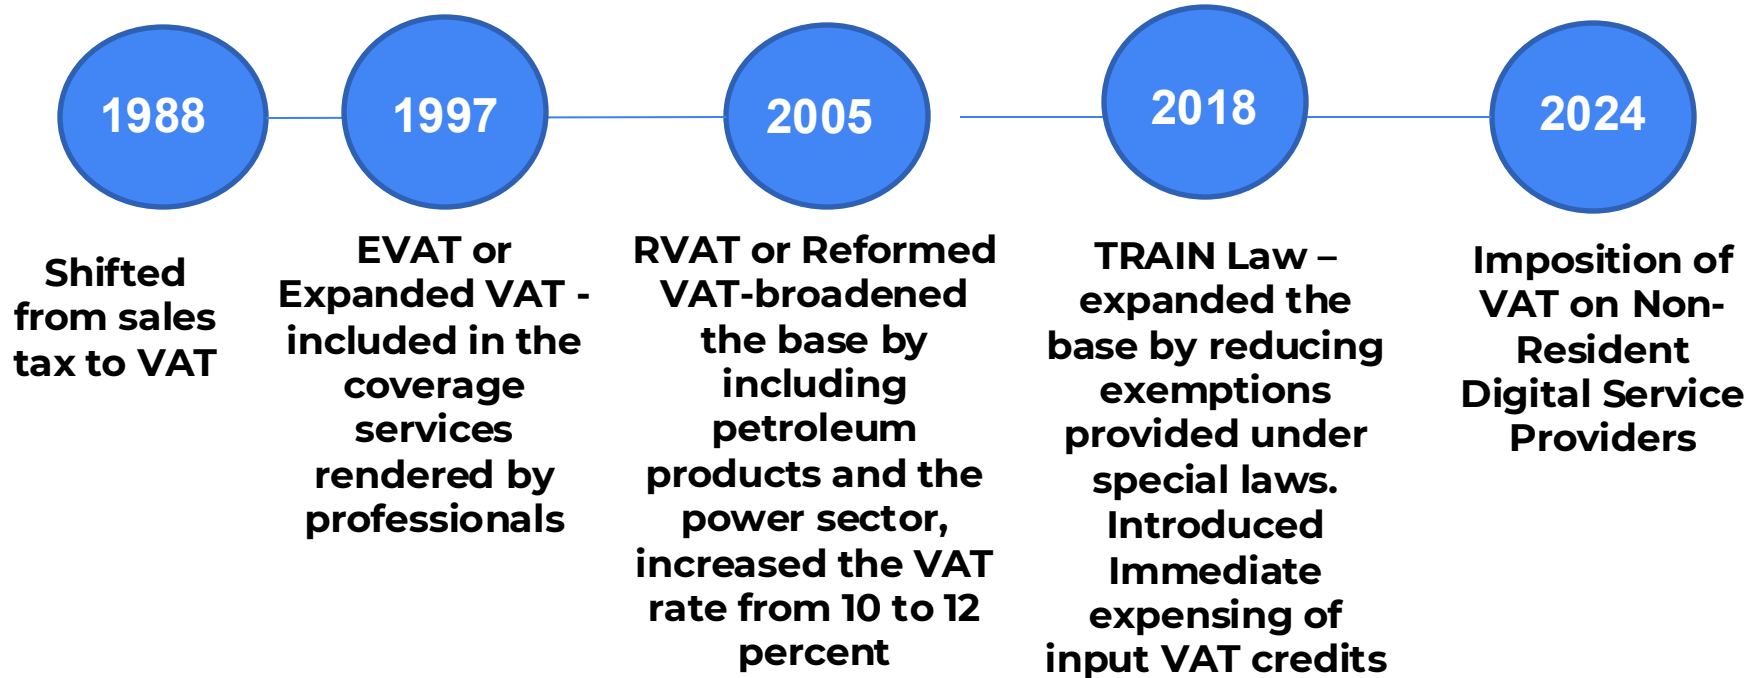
1988

1997

2005

2018

2024

Shifted from sales tax to VAT

EVAT or Expanded VAT - included in the coverage services rendered by professionals

RVAT or Reformed VAT-broadened the base by including petroleum products and the power sector, increased the VAT rate from 10 to 12 percent

TRAIN Law – expanded the base by reducing exemptions provided under special laws. Introduced Immediate expensing of input VAT credits

Imposition of VAT on Non-Resident Digital Service Providers